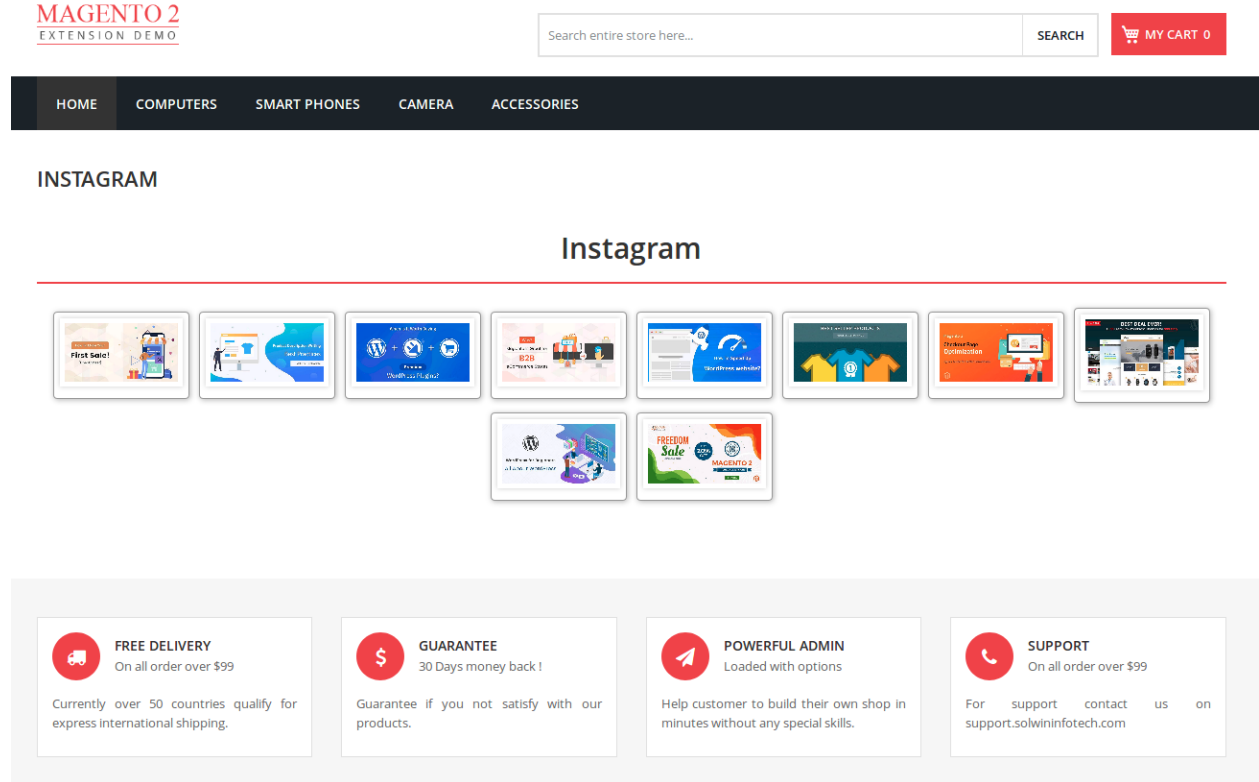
MAGENTO 2
EXTENSION DEMO

Search entire store here...

SEARCH

MY CART 0

HOME
COMPUTERS
SMART PHONES
CAMERA
ACCESSORIES

INSTAGRAM

Instagram

First Sale!

B2B

MAGENTO 2

FREEDOM Sale

FREE DELIVERY
On all order over $99

Currently over 50 countries qualify for express international shipping.

GUARANTEE
30 Days money back !

Guarantee if you not satisfy with our products.

POWERFUL ADMIN
Loaded with options

Help customer to build their own shop in minutes without any special skills.

SUPPORT
On all order over $99

For support contact us on support.solwininfotech.com